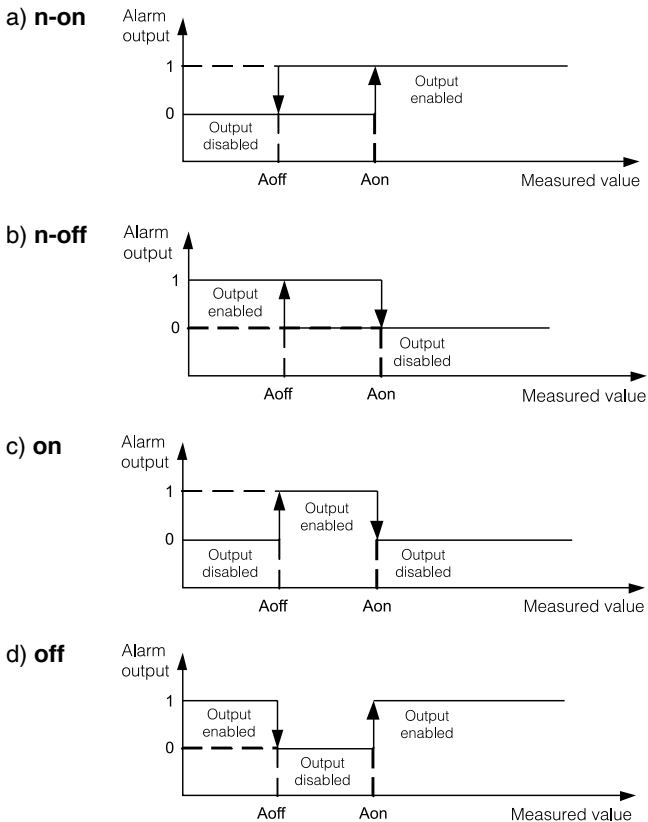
a) **n-on**

Alarm output

1

0

Output enabled

Output disabled

Aoff

Aon

Measured value

b) **n-off**

Alarm output

1

0

Output enabled

Output disabled

Aoff

Aon

Measured value

c) **on**

Alarm output

1

0

Output enabled

Output disabled

Output disabled

Aoff

Aon

Measured value

d) **off**

Alarm output

1

0

Output enabled

Output disabled

Output enabled

Aoff

Aon

Measured value